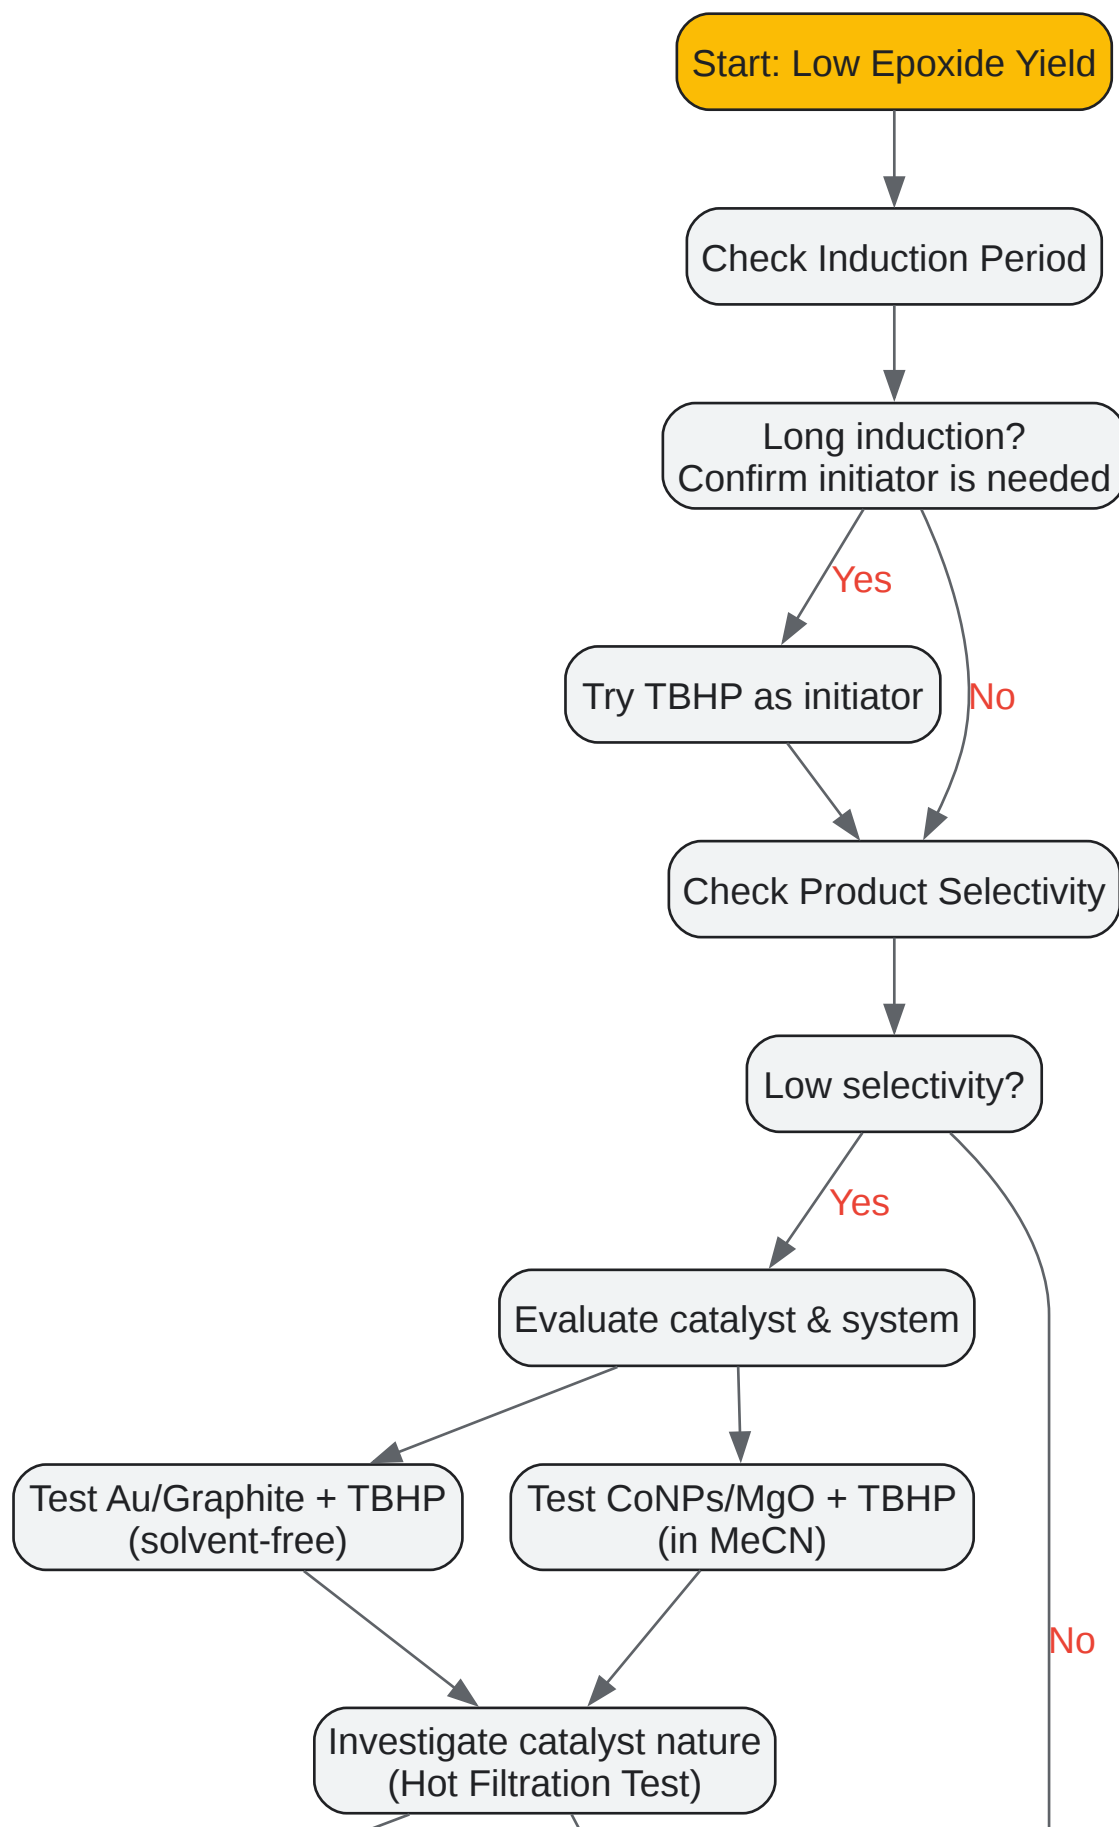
Start: Low Epoxide Yield

Check Induction Period

Long induction?
Confirm initiator is needed

Yes

No

Try TBHP as initiator

Check Product Selectivity

Low selectivity?

Yes

Evaluate catalyst & system

Test Au/Graphite + TBHP
(solvent-free)

Test CoNPs/MgO + TBHP
(in MeCN)

No

Investigate catalyst nature
(Hot Filtration Test)